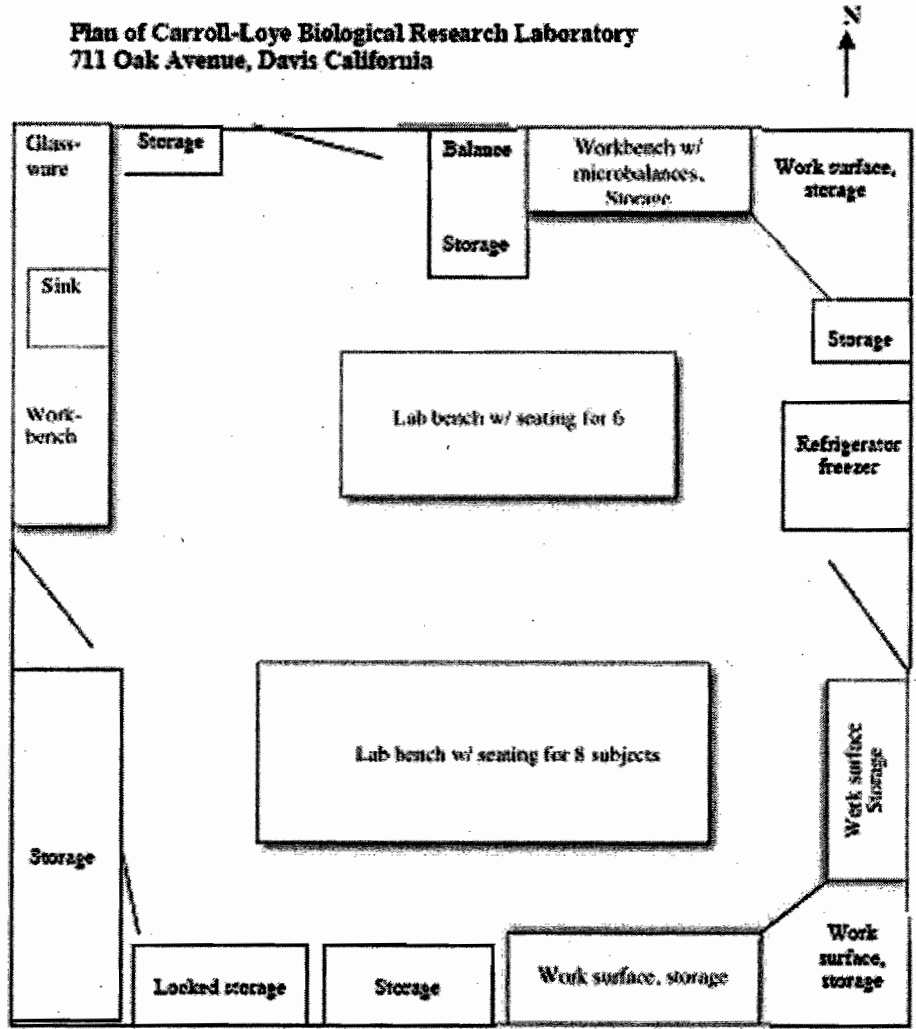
Plan of Carroll-Loye Biological Research Laboratory
711 Oak Avenue, Davis California

N

Glassware

Storage

Balance

Storage

Workbench w/ microbalances, Storage

Work surface, storage

Sink

Storage

Lab bench w/ seating for 6

Workbench

Refrigerator freezer

Lab bench w/ seating for 8 subjects

Work surface Storage

Storage

Locked storage

Storage

Work surface, storage

Work surface, storage